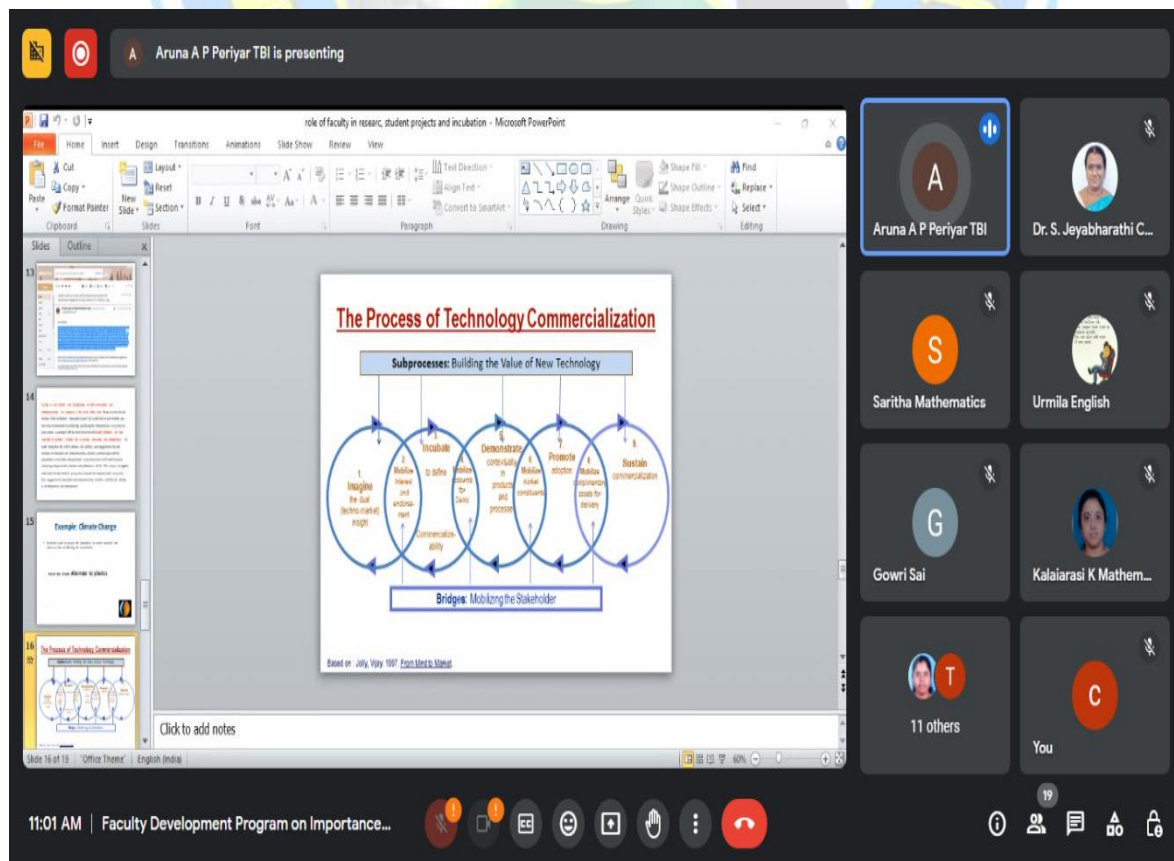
A Aruna A P Periyar TBI is presenting

role of faculty in researc, student projects and incubation - Microsoft PowerPoint

File Home Insert Design Transitions Animations Slide Show Review View

Cut Copy Format Painter Paste Clipboard New Slide Layout Reset Section Slides Font Paragraph Text Direction Align Text Convert to SmartArt Arrange Quick Styles Shape Fill Shape Outline Shape Effects Drawing Find Replace Select Editing

Slides Outline

13

14

15

Example: Climate Change

alternate to plastics

16

The Process of Technology Commercialization

The Process of Technology Commercialization

Subprocesses: Building the Value of New Technology

1. Imagine the dual (techno-market) insight

2. Mobilize interest and endorsement

3. Incubate to define

Commercializability

4. Mobilize resources for Demo

5. Demonstrate contextuality in products and processes

6. Mobilize market constituents

7. Promote adoption

8. Mobilize complementary assets for delivery

9. Sustain commercialization

Bridges: Mobilizing the Stakeholder

Based on : Jolly, Vijay 1997 From Mind to Market

Click to add notes

Slide 16 of 19 "Office Theme" English (India) 60%

Aruna A P Periyar TBI
Dr. S. Jeyabharathi C...
Saritha Mathematics
Urmila English
Gowri Sai
Kalaiarasi K Mathem...
11 others
You

11:01 AM | Faculty Development Program on Importance...

19